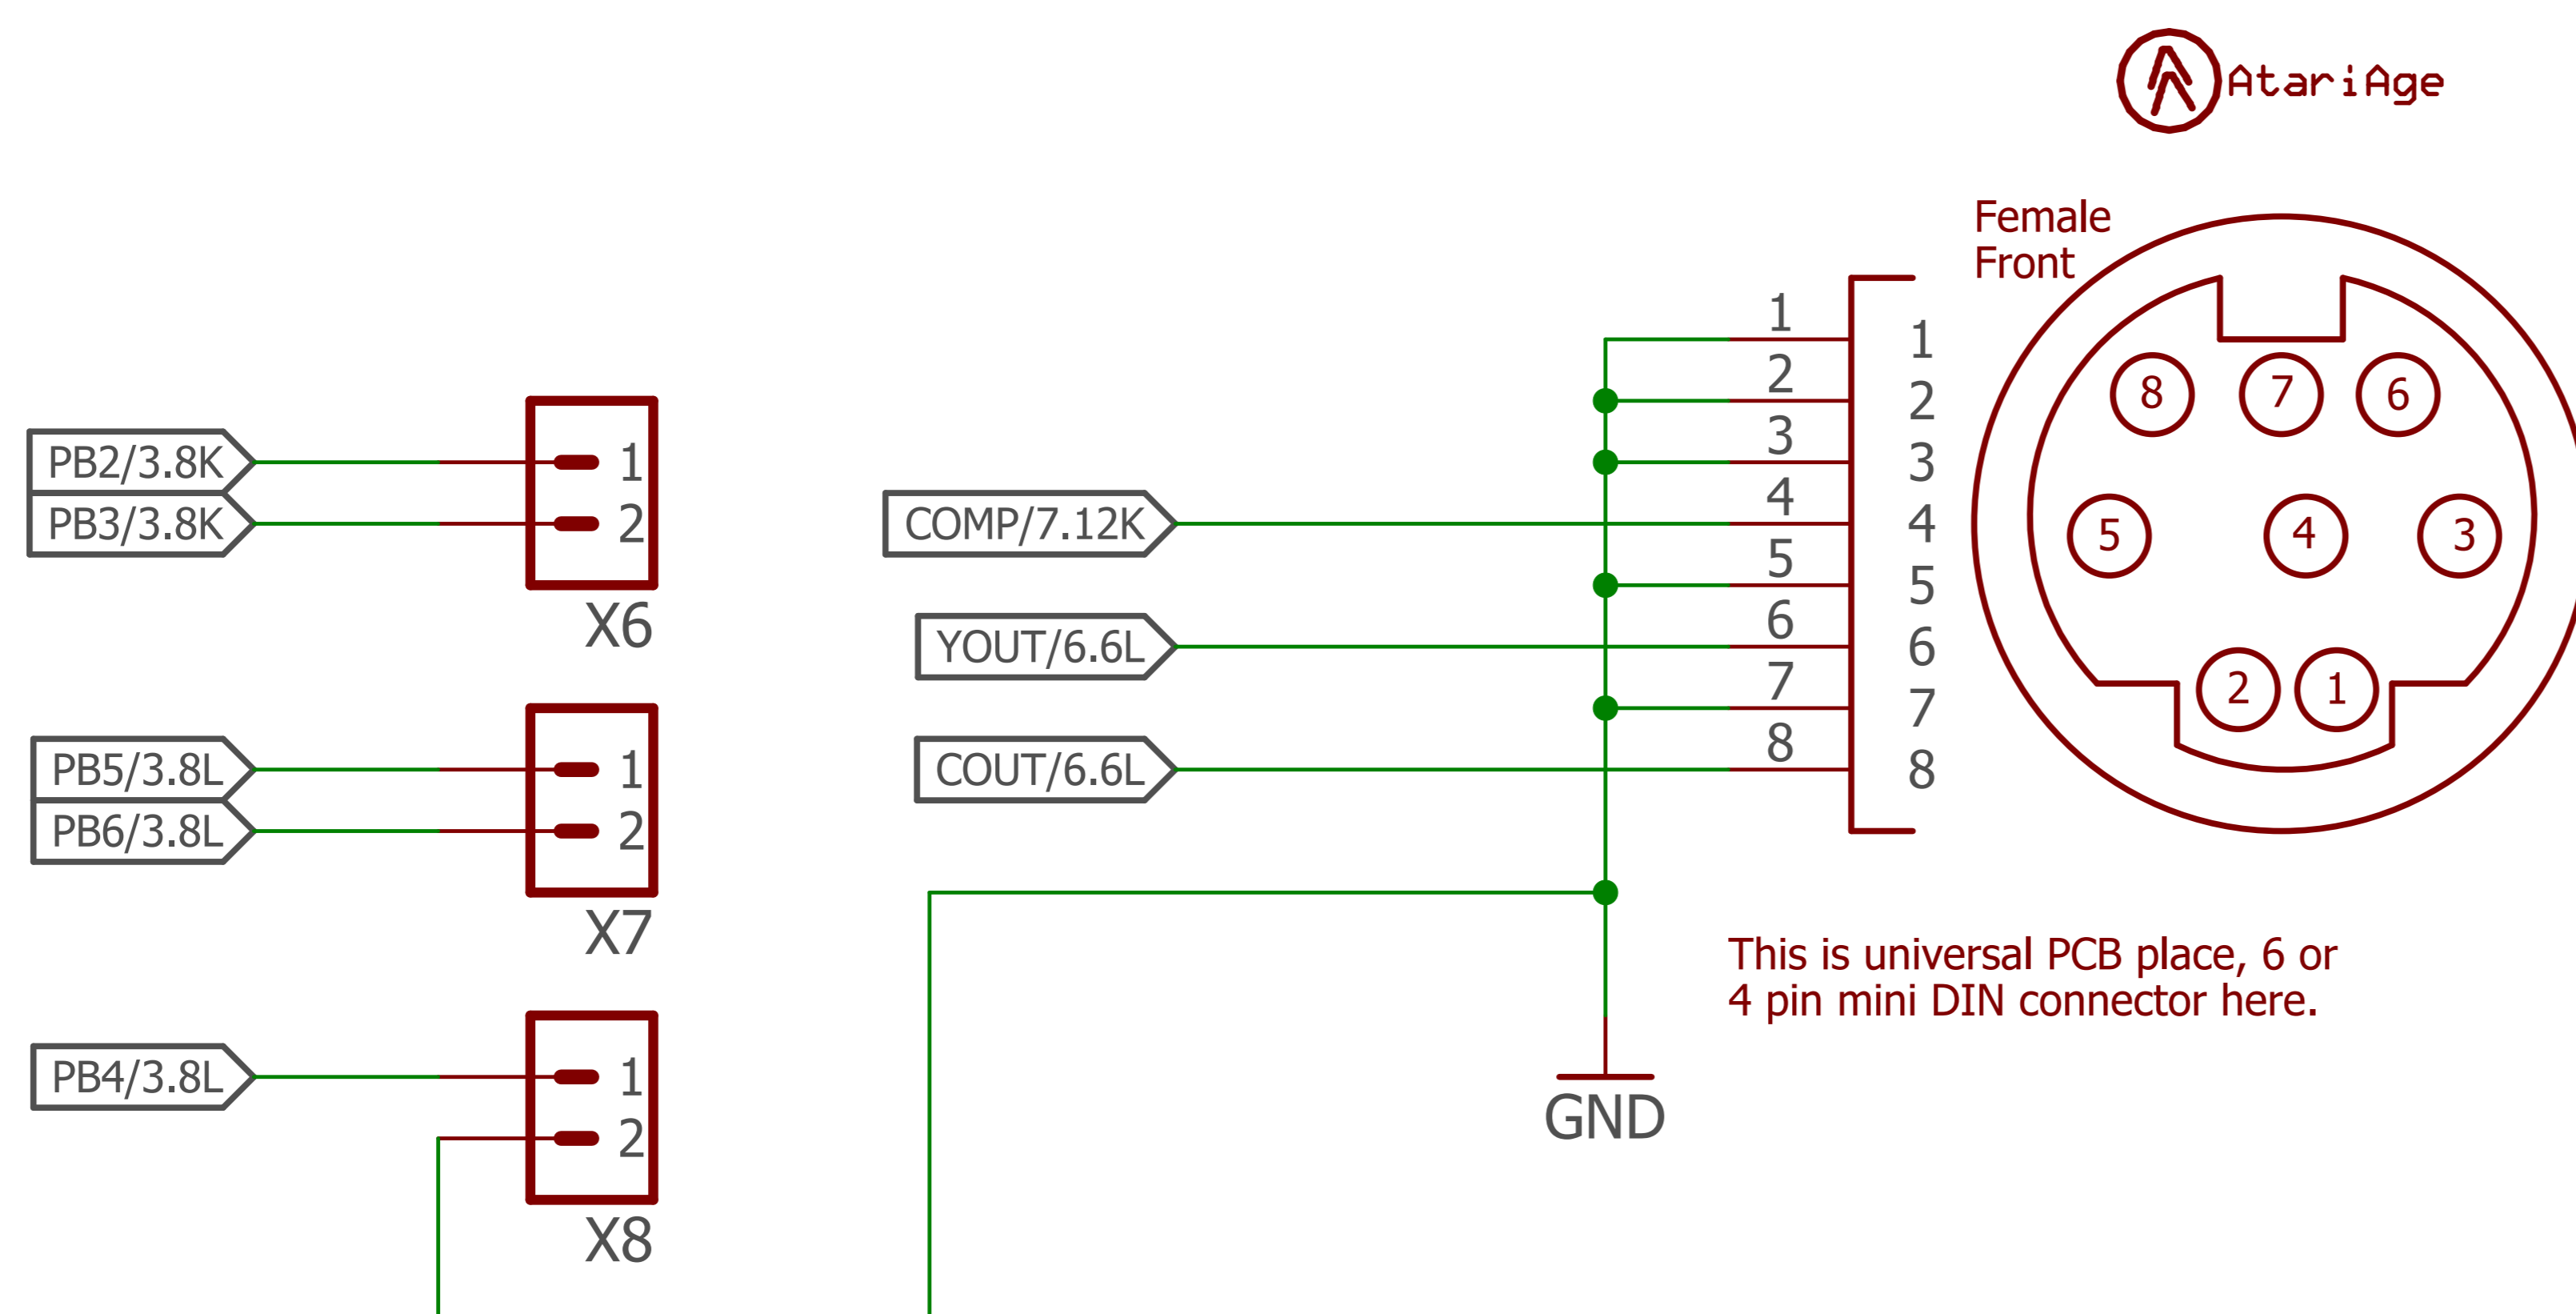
AtariAge

Female
Front

PB2/3.8K
PB3/3.8K
1
2
X6

PB5/3.8L
PB6/3.8L
1
2
X7

PB4/3.8L
1
2
X8

COMP/7.12K
YOUT/6.6L
COUT/6.6L

1
2
3
4
5
6
7
8

1
2
3
4
5
6
7
8

8 7 6
5 4 3
2 1

GND

This is universal PCB place, 6 or 4 pin mini DIN connector here.